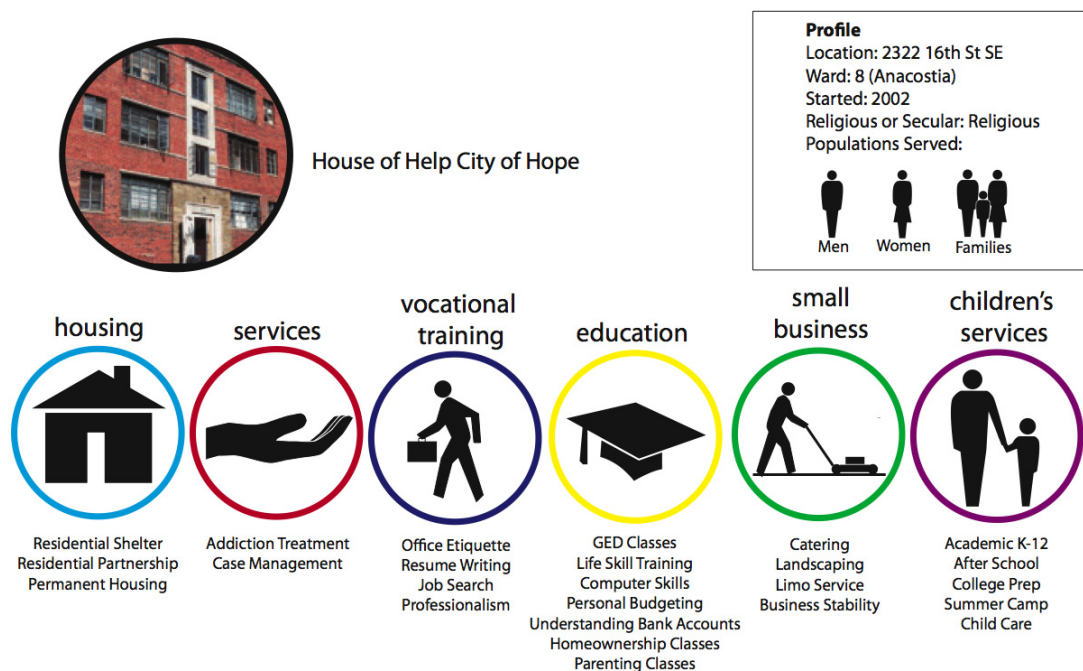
House of Help City of Hope

**Profile**
Location: 2322 16th St SE
Ward: 8 (Anacostia)
Started: 2002
Religious or Secular: Religious
Populations Served:

Men
Women
Families

housing

Residential Shelter
Residential Partnership
Permanent Housing

services

Addiction Treatment
Case Management

vocational training

Office Etiquette
Resume Writing
Job Search
Professionalism

education

GED Classes
Life Skill Training
Computer Skills
Personal Budgeting
Understanding Bank Accounts
Homeownership Classes
Parenting Classes

small business

Catering
Landscaping
Limo Service
Business Stability

children's services

Academic K-12
After School
College Prep
Summer Camp
Child Care